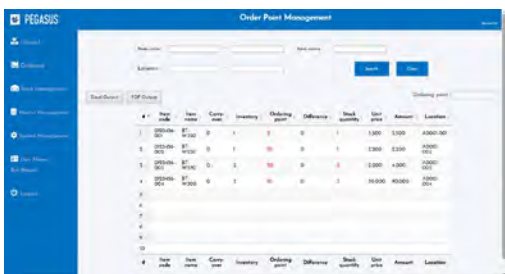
PEGASUS

Order Point Management

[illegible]

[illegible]

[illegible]

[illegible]

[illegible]

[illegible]

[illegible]

Item code

Item name

Category

Search

Clear

Excel Output

PDF Output

Ordering point

| # | Item code | Item name | Carry-over | Inventory | Ordering point | Difference | Stock quantity | Unit price | Amount | Location |
|---|---|---|---|---|---|---|---|---|---|---|
| 1 | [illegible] | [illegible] | 0 | 1 | 3 | 0 | 1 | 1,500 | 3,500 | A0000-001 |
| 2 | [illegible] | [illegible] | 0 | 1 | 10 | 0 | 1 | 2,500 | 2,500 | A0000-001 |
| 3 | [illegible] | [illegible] | 0 | 2 | 10 | 0 | 2 | 2,000 | 4,000 | A0000-001 |
| 4 | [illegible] | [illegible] | 0 | 1 | 10 | 0 | 1 | 30,000 | 40,000 | A0000-001 |
| 5 | | | | | | | | | | |
| 6 | | | | | | | | | | |
| 7 | | | | | | | | | | |
| 8 | | | | | | | | | | |
| 9 | | | | | | | | | | |
| 10 | | | | | | | | | | |
| # | Item code | Item name | Carry-over | Inventory | Ordering point | Difference | Stock quantity | Unit price | Amount | Location |